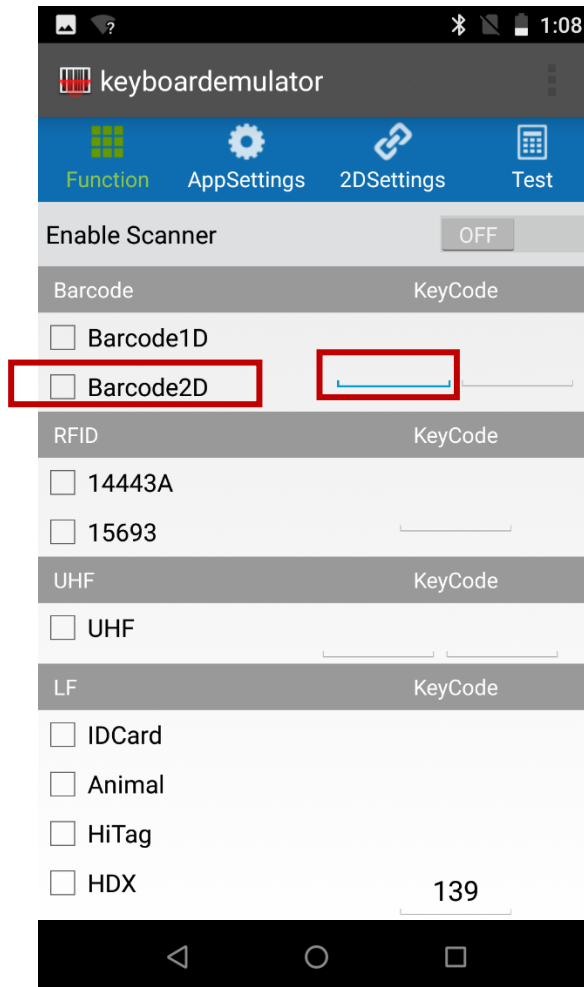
1:08

keyboardemulator

Function AppSettings 2DSettings Test

Enable Scanner OFF

Barcode KeyCode

Barcode1D

Barcode2D

RFID KeyCode

14443A

15693

UHF KeyCode

UHF

LF KeyCode

IDCard

Animal

HiTag

HDX 139